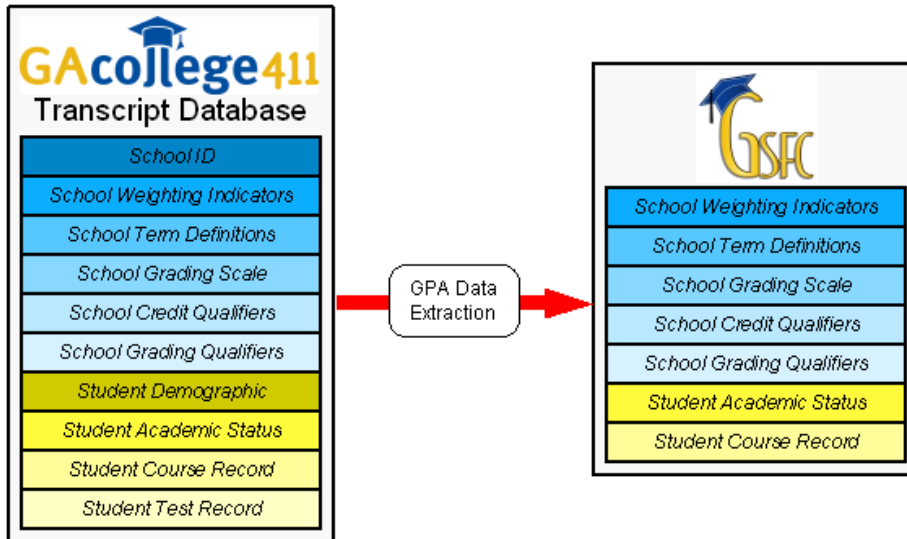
GAcollege411
Transcript Database

School ID
School Weighting Indicators
School Term Definitions
School Grading Scale
School Credit Qualifiers
School Grading Qualifiers
Student Demographic
Student Academic Status
Student Course Record
Student Test Record

GPA Data Extraction

GSFC

School Weighting Indicators
School Term Definitions
School Grading Scale
School Credit Qualifiers
School Grading Qualifiers
Student Academic Status
Student Course Record